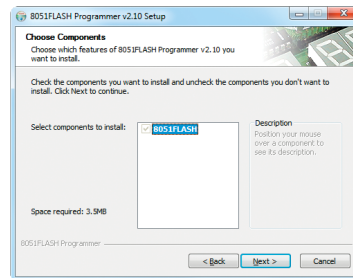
8051FLASH Programmer v2.10 Setup

Choose Components

Choose which features of 8051FLASH Programmer v2.10 you want to install.

Check the components you want to install and uncheck the components you don't want to install. Click Next to continue.

Select components to install:

8051FLASH

Description

Position your mouse over a component to see its description.

Space required: 3.5MB

8051FLASH Programmer

< Back

Next >

Cancel